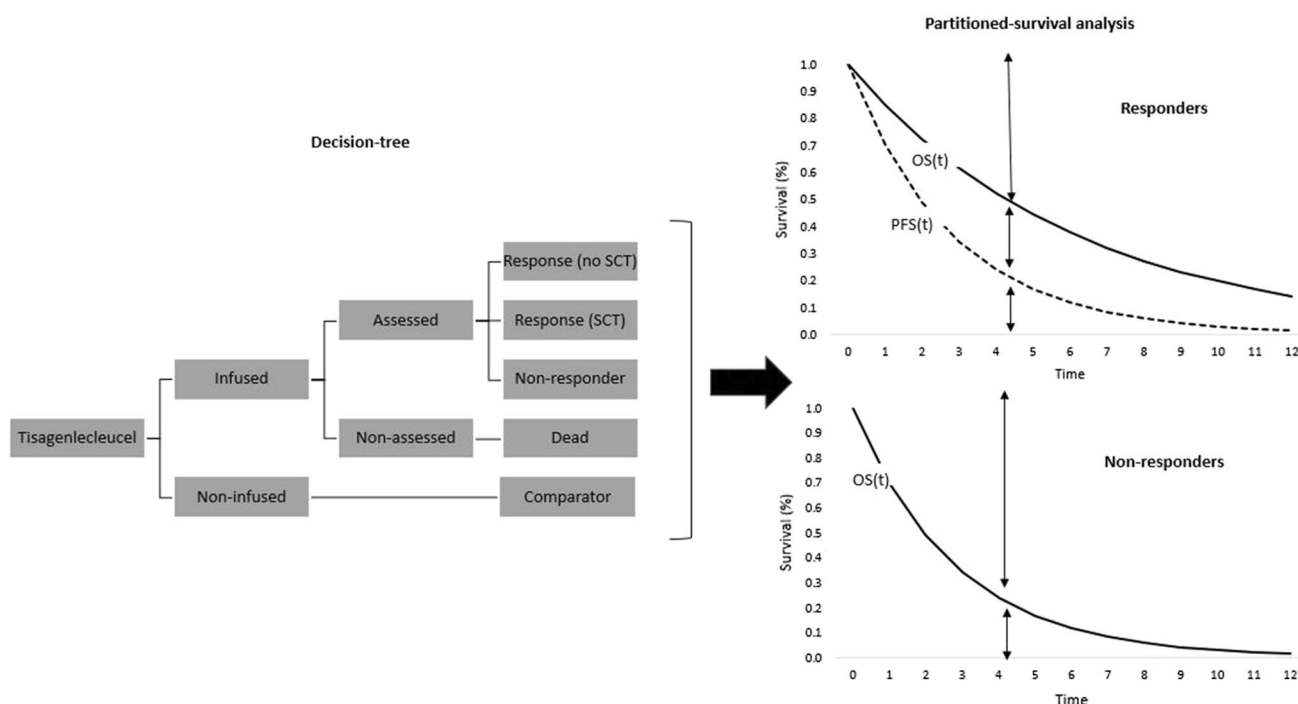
Decision-tree

Tisagenlecleucel

Infused

Non-infused

Assessed

Non-assessed

Response (no SCT)

Response (SCT)

Non-responder

Dead

Comparator

Partitioned-survival analysis

Responders

1.0
0.9
0.8
0.7
0.6
0.5
0.4
0.3
0.2
0.1
0.0

Survival (%)

OS(t)

PFS(t)

0 1 2 3 4 5 6 7 8 9 10 11 12

Time

Non-responders

1.0
0.9
0.8
0.7
0.6
0.5
0.4
0.3
0.2
0.1
0.0

Survival (%)

OS(t)

0 1 2 3 4 5 6 7 8 9 10 11 12

Time